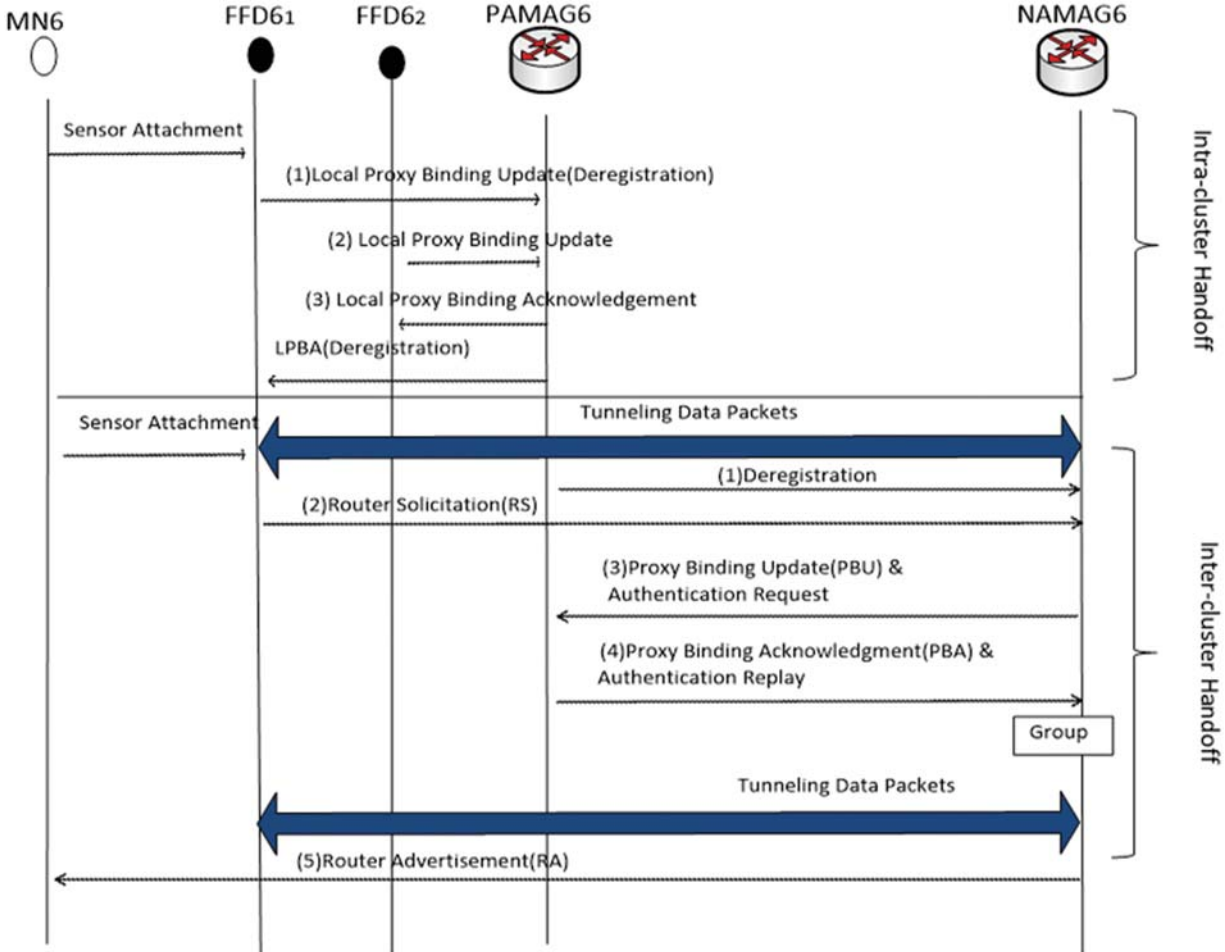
MN6

FFD6$_1$

FFD6$_2$

PAMAG6

NAMAG6

Sensor Attachment

(1)Local Proxy Binding Update(Deregistration)

(2) Local Proxy Binding Update

(3) Local Proxy Binding Acknowledgement

LPBA(Deregistration)

Intra-cluster Handoff

Sensor Attachment

Tunneling Data Packets

(1)Deregistration

(2)Router Solicitation(RS)

(3)Proxy Binding Update(PBU) & Authentication Request

(4)Proxy Binding Acknowledgment(PBA) & Authentication Replay

Group

Tunneling Data Packets

(5)Router Advertisement(RA)

Inter-cluster Handoff